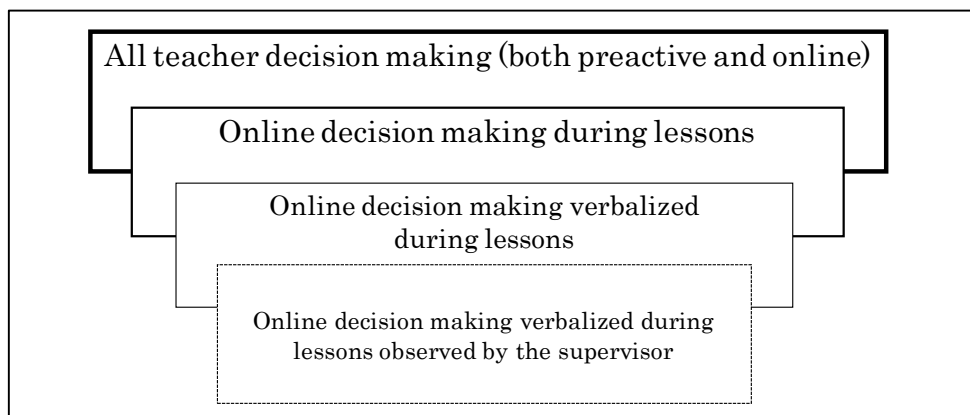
All teacher decision making (both preactive and online)

Online decision making during lessons

Online decision making verbalized during lessons

Online decision making verbalized during lessons observed by the supervisor